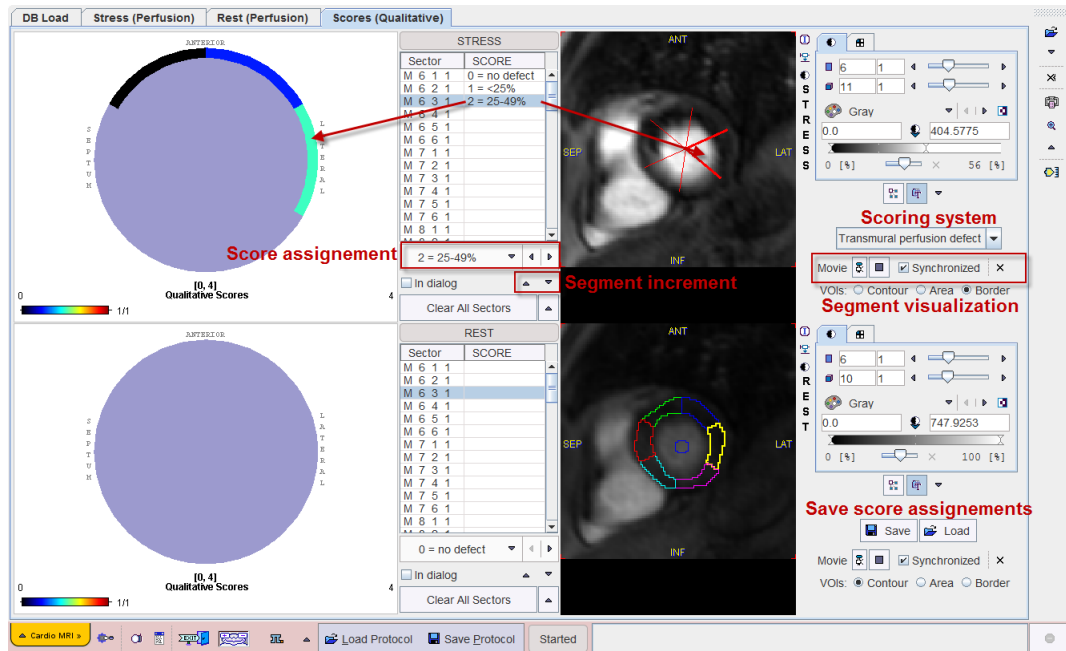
DB Load | Stress (Perfusion) | Rest (Perfusion) | Scores (Qualitative)

ANTERIOR

SEPTUM

LATERAL

[0, 4]
Qualitative Scores

0 4

1/1

STRESS

| Sector | SCORE |
|---|---|
| M 6 1 1 | 0 = no defect |
| M 6 2 1 | 1 = <25% |
| M 6 3 1 | 2 = 25-49% |
| M 6 4 1 | |
| M 6 5 1 | |
| M 6 6 1 | |
| M 7 1 1 | |
| M 7 2 1 | |
| M 7 3 1 | |
| M 7 4 1 | |
| M 7 5 1 | |
| M 7 6 1 | |
| M 8 1 1 | |

2 = 25-49%

In dialog

Clear All Sectors

ANT

SEP

LAT

INF

STRESS

6 1

11 1

Gray

0.0 404.5775

0 [%] 56 [%]

Scoring system

Transmural perfusion defect

Score assignement

Segment increment

Movie Synchronized

VOIs: Contour Area Border

Segment visualization

ANTERIOR

SEPTUM

LATERAL

[0, 4]
Qualitative Scores

0 4

1/1

REST

| Sector | SCORE |
|---|---|
| M 6 1 1 | |
| M 6 2 1 | |
| M 6 3 1 | |
| M 6 4 1 | |
| M 6 5 1 | |
| M 6 6 1 | |
| M 7 1 1 | |
| M 7 2 1 | |
| M 7 3 1 | |
| M 7 4 1 | |
| M 7 5 1 | |
| M 7 6 1 | |
| M 8 1 1 | |

0 = no defect

In dialog

Clear All Sectors

ANT

SEP

LAT

INF

REST

6 1

10 1

Gray

0.0 747.9253

0 [%] 100 [%]

Save score assignements

Save Load

Movie Synchronized

VOIs: Contour Area Border

Cardio MRI

Load Protocol Save Protocol Started